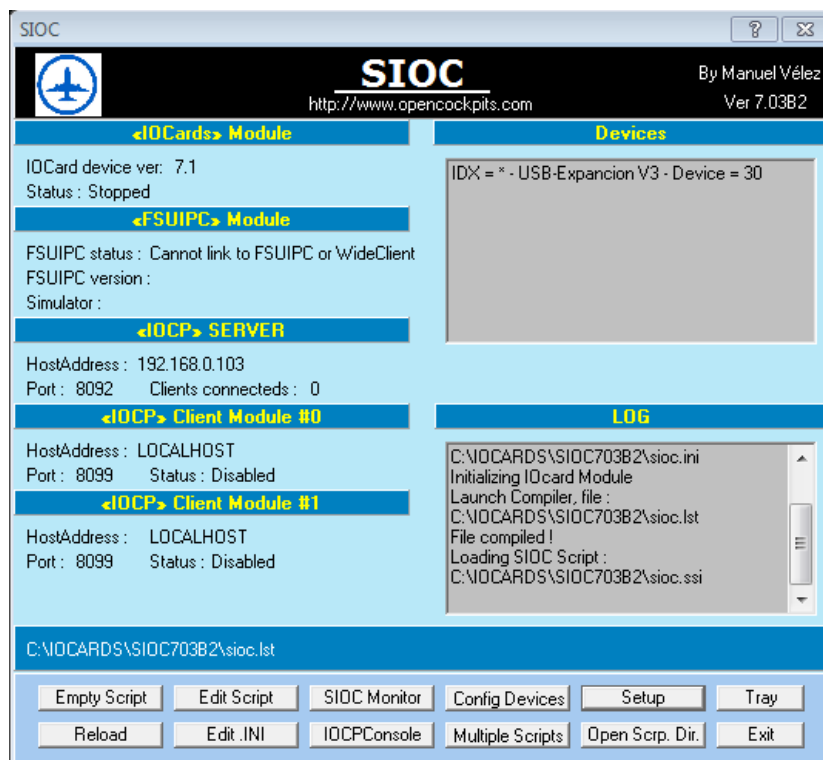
SIOC

?

SIOC
http://www.opencockpits.com

By Manuel Vélez
Ver 7.03B2

«IOCards» Module

IOCard device ver: 7.1
Status : Stopped

«FSUIPC» Module

FSUIPC status : Cannot link to FSUIPC or WideClient
FSUIPC version :
Simulator :

«IOCP» SERVER

HostAddress : 192.168.0.103
Port : 8092 Clients connecteds : 0

«IOCP» Client Module #0

HostAddress : LOCALHOST
Port : 8099 Status : Disabled

«IOCP» Client Module #1

HostAddress : LOCALHOST
Port : 8099 Status : Disabled

Devices

IDX = * - USB-Expancion V3 - Device = 30

LOG

C:\IOCARDS\SIOC703B2\sioc.ini
Initializing IOcard Module
Launch Compiler, file :
C:\IOCARDS\SIOC703B2\sioc.lst
File compiled !
Loading SIOC Script :
C:\IOCARDS\SIOC703B2\sioc.ssi

C:\IOCARDS\SIOC703B2\sioc.lst

Empty Script
Edit Script
SIOC Monitor
Config Devices
Setup
Tray
Reload
Edit .INI
IOCPConsole
Multiple Scripts
Open Scrp. Dir.
Exit